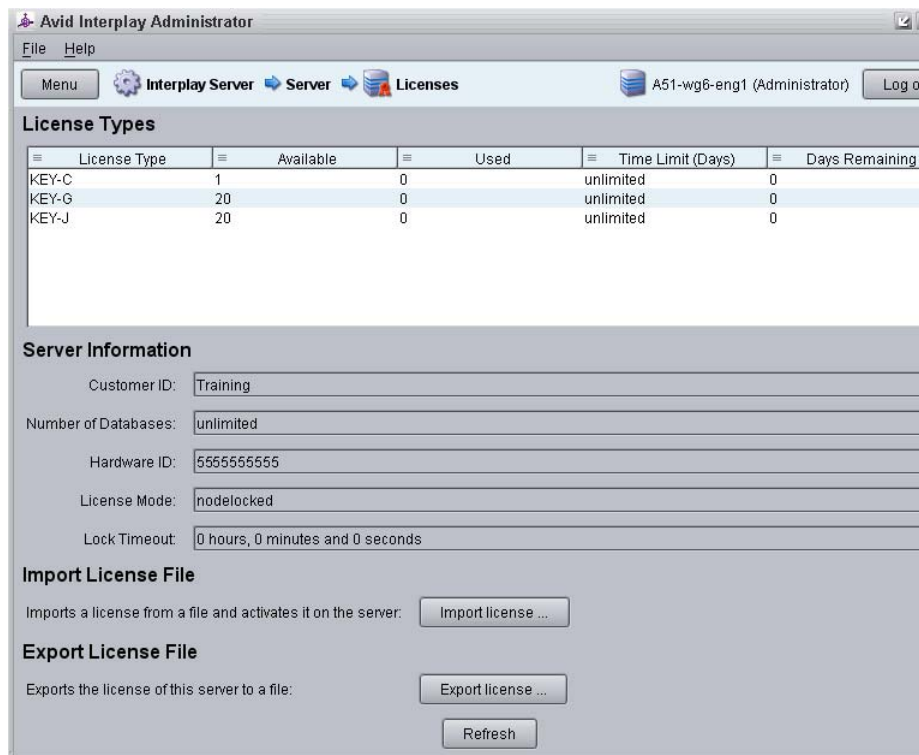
Avid Interplay Administrator

File Help

Menu Interplay Server Server Licenses A51-wg6-eng1 (Administrator) Log o

License Types

| License Type | Available | Used | Time Limit (Days) | Days Remaining |
|---|---|---|---|---|
| KEY-C | 1 | 0 | unlimited | 0 |
| KEY-G | 20 | 0 | unlimited | 0 |
| KEY-J | 20 | 0 | unlimited | 0 |

Server Information

Customer ID: Training

Number of Databases: unlimited

Hardware ID: 5555555555

License Mode: nodelocked

Lock Timeout: 0 hours, 0 minutes and 0 seconds

Import License File

Imports a license from a file and activates it on the server: Import license ...

Export License File

Exports the license of this server to a file: Export license ...

Refresh